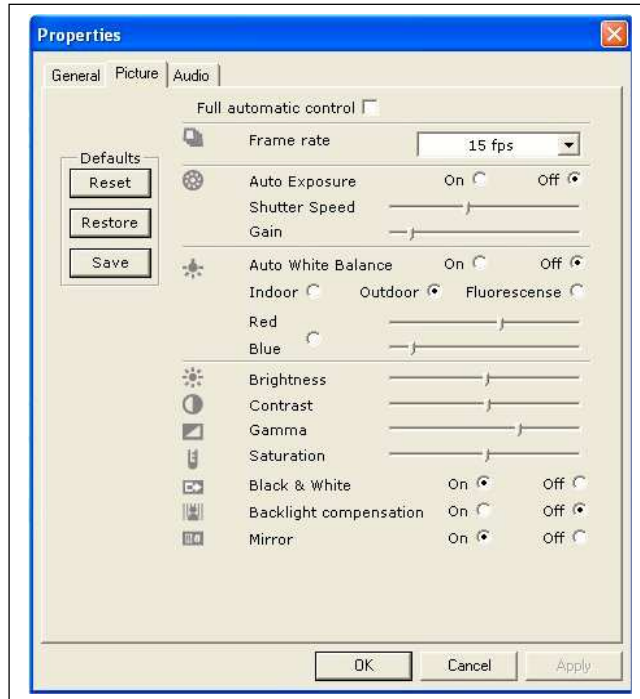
Properties

General Picture Audio

Full automatic control

Defaults
Reset
Restore
Save

Frame rate 15 fps

Auto Exposure On Off
Shutter Speed
Gain

Auto White Balance On Off
Indoor Outdoor Fluorescense
Red
Blue

Brightness
Contrast
Gamma
Saturation
Black & White On Off
Backlight compensation On Off
Mirror On Off

OK Cancel Apply